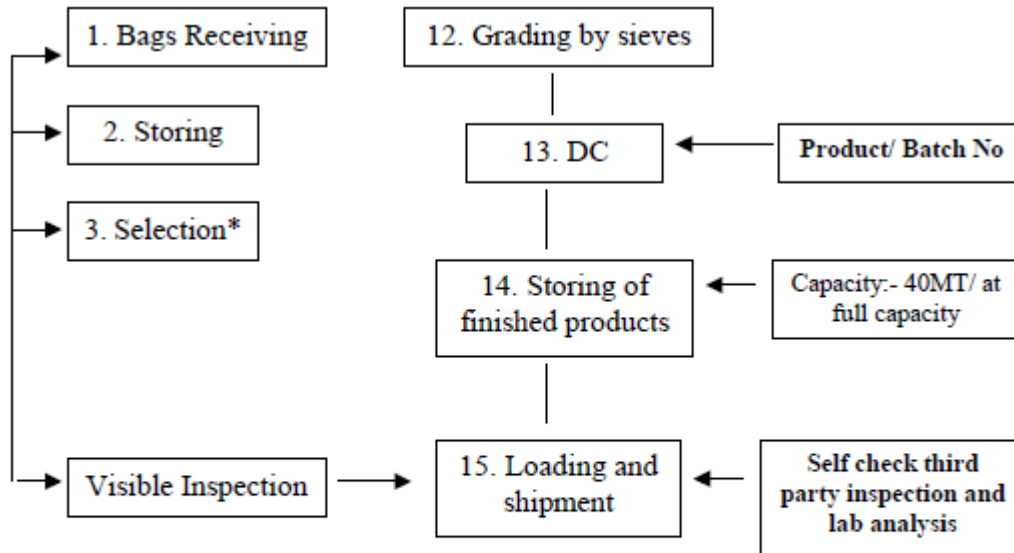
1. Bags Receiving

2. Storing

3. Selection*

Visible Inspection

12. Grading by sieves

13. DC

Product/ Batch No

14. Storing of finished products

Capacity:- 40MT/ at full capacity

15. Loading and shipment

Self check third party inspection and lab analysis